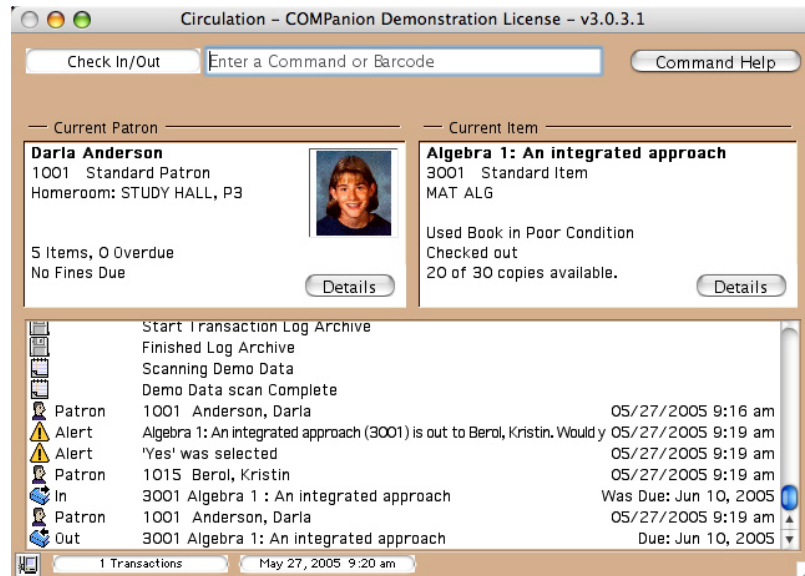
Circulation – COMPanion Demonstration License – v3.0.3.1

Check In/Out

Enter a Command or Barcode

Command Help

Current Patron

Darla Anderson
1001 Standard Patron
Homeroom: STUDY HALL, P3

5 Items, 0 Overdue
No Fines Due

Details

Current Item

Algebra 1: An integrated approach
3001 Standard Item
MAT ALG

Used Book in Poor Condition
Checked out
20 of 30 copies available.

Details

| | | |
|---|---|---|
| | Start Transaction Log Archive | |
| | Finished Log Archive | |
| | Scanning Demo Data | |
| | Demo Data scan Complete | |
| Patron | 1001 Anderson, Darla | 05/27/2005 9:16 am |
| Alert | Algebra 1: An integrated approach (3001) is out to Berol, Kristin. Would y | 05/27/2005 9:19 am |
| Alert | 'Yes' was selected | 05/27/2005 9:19 am |
| Patron | 1015 Berol, Kristin | 05/27/2005 9:19 am |
| In | 3001 Algebra 1 : An integrated approach | Was Due: Jun 10, 2005 |
| Patron | 1001 Anderson, Darla | 05/27/2005 9:19 am |
| Out | 3001 Algebra 1: An integrated approach | Due: Jun 10, 2005 |

1 Transactions

May 27, 2005 9:20 am